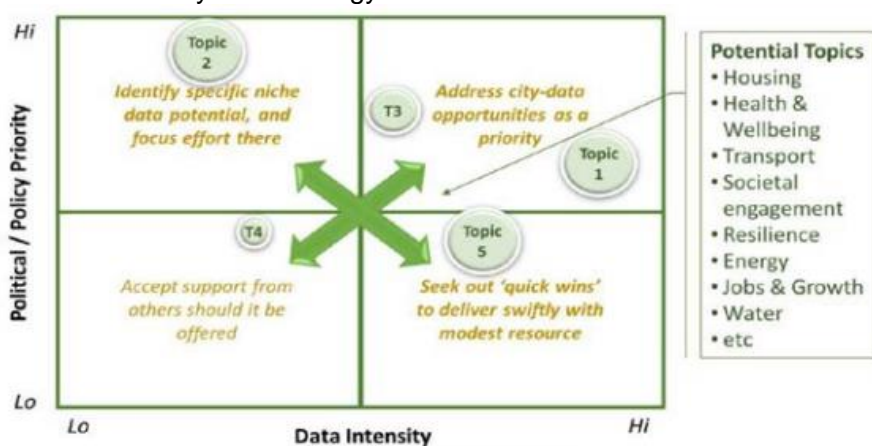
Hi

Topic 2

Identify specific niche data potential, and focus effort there

T3

Address city-data opportunities as a priority

Topic 1

T4

Topic 5

Accept support from others should it be offered

Seek out 'quick wins' to deliver swiftly with modest resource

Political / Policy Priority

Lo

Lo

Data Intensity

Hi

Potential Topics
• Housing
• Health & Wellbeing
• Transport
• Societal engagement
• Resilience
• Energy
• Jobs & Growth
• Water
• etc